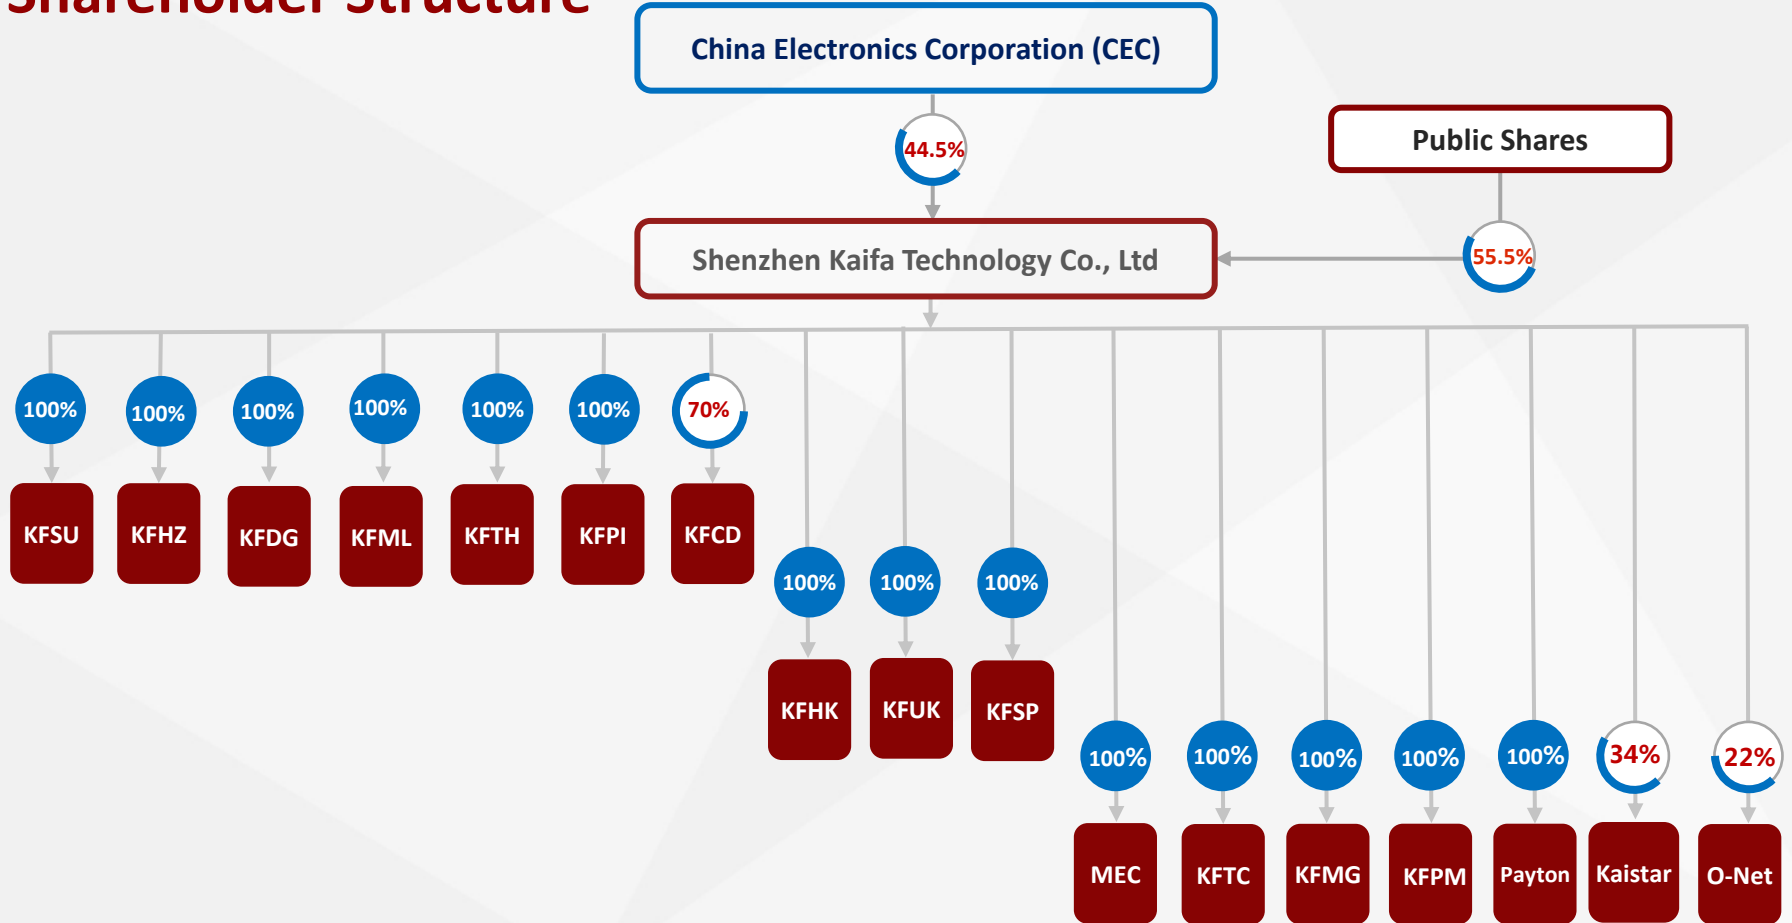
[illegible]

China Electronics Corporation (CEC)

44.5%

Public Shares

55.5%

Shenzhen Kaifa Technology Co., Ltd

100%
KFSU

100%
KFHZ

100%
KFDG

100%
KFML

100%
KFTH

100%
KFPI

70%
KFCD

100%
KFHK

100%
KFUK

100%
KFSP

100%
MEC

100%
KFTC

100%
KFMG

100%
KFPM

100%
Payton

34%
Kaistar

22%
O-Net